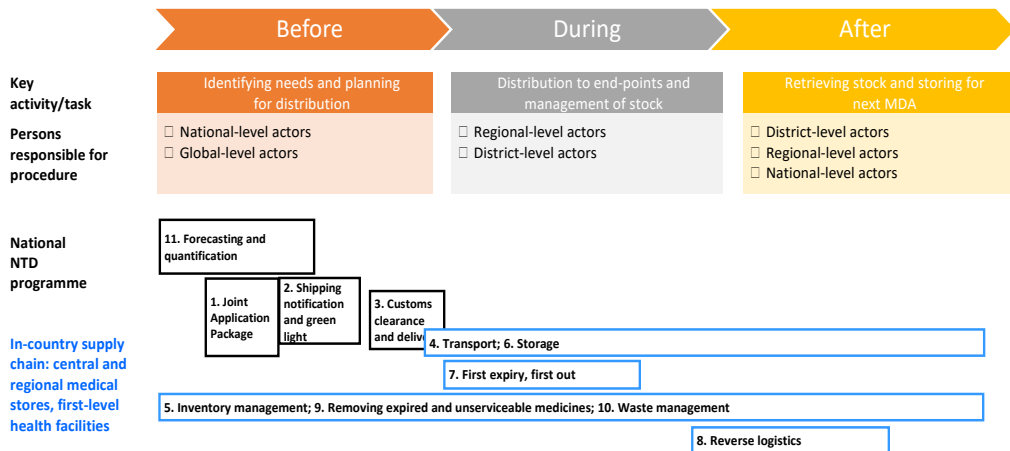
Before

During

After

Key activity/task

Identifying needs and planning for distribution

Distribution to end-points and management of stock

Retrieving stock and storing for next MDA

Persons responsible for procedure

National-level actors
Global-level actors

Regional-level actors
District-level actors

District-level actors
Regional-level actors
National-level actors

National NTD programme

11. Forecasting and quantification

1. Joint Application Package

2. Shipping notification and green light

3. Customs clearance and deliv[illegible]

In-country supply chain: central and regional medical stores, first-level health facilities

4. Transport; 6. Storage

7. First expiry, first out

5. Inventory management; 9. Removing expired and unserviceable medicines; 10. Waste management

8. Reverse logistics